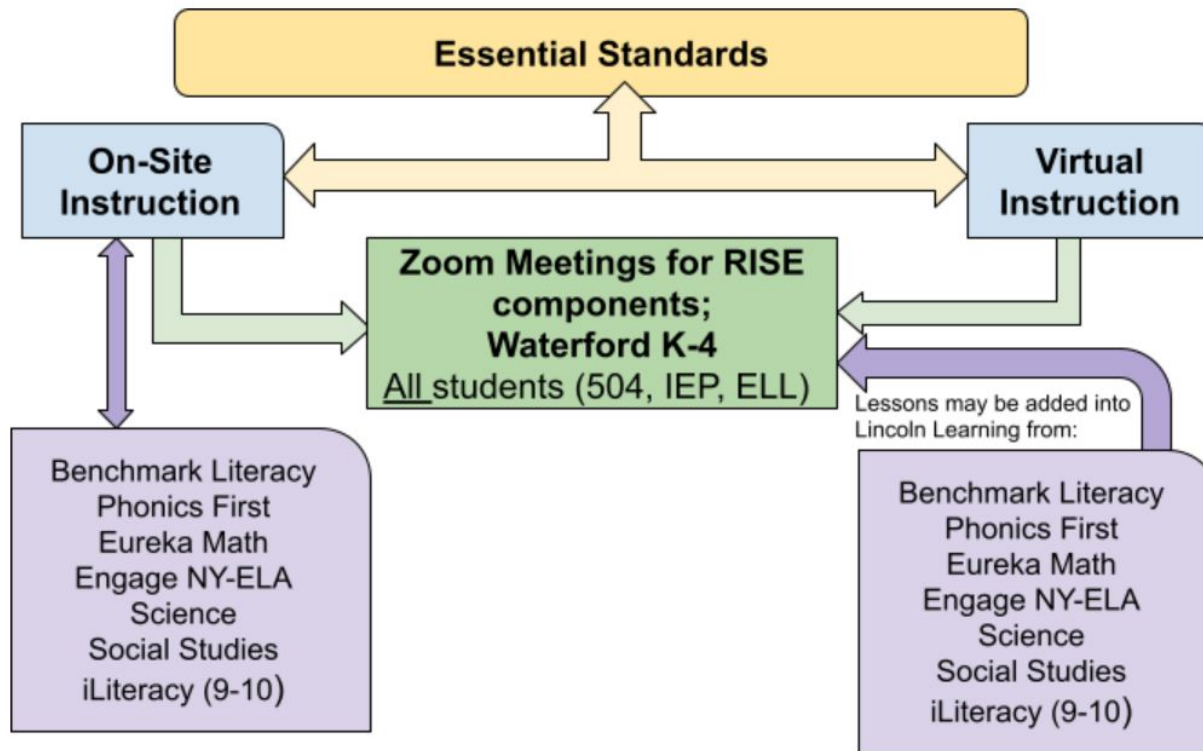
Essential Standards

On-Site Instruction

Virtual Instruction

Zoom Meetings for RISE components; Waterford K-4
All students (504, IEP, ELL)

Lessons may be added into Lincoln Learning from:

Benchmark Literacy
Phonics First
Eureka Math
Engage NY-ELA
Science
Social Studies
iLiteracy (9-10)

Benchmark Literacy
Phonics First
Eureka Math
Engage NY-ELA
Science
Social Studies
iLiteracy (9-10)